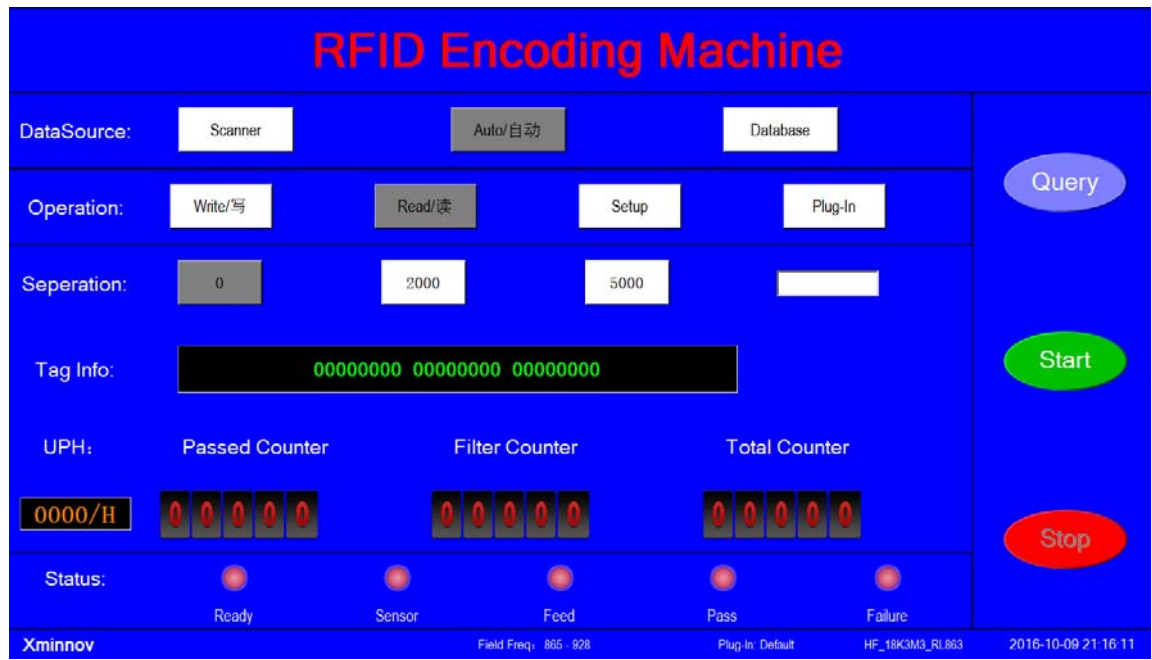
RFID Encoding Machine

DataSource: Scanner Auto/自动 Database

Query

Operation: Write/写 Read/读 Setup Plug-In

Seperation: 0 2000 5000

Start

Tag Info: 00000000 00000000 00000000

UPH: Passed Counter Filter Counter Total Counter

0000/H 0 0 0 0 0 0 0 0 0 0 0 0 0 0 0

Stop

Status: Ready Sensor Feed Pass Failure

Xminnov Field Freq: 865 - 928 Plug-In: Default HF_18K3M3_RL863 2016-10-09 21:16:11